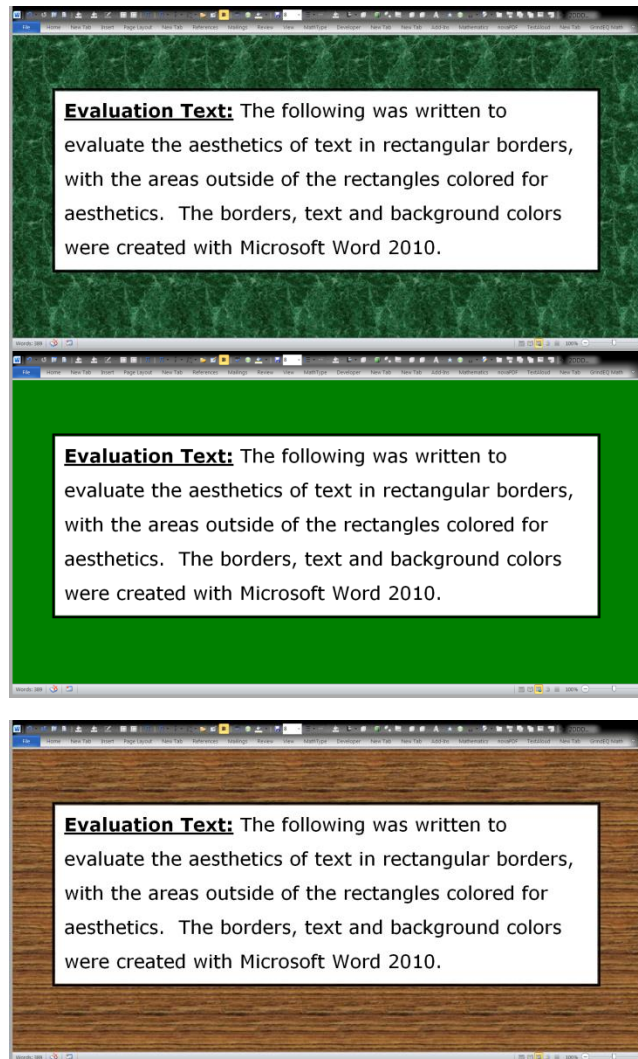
File Home New Tab Insert Page Layout New Tab References Mailings Review View MathType Developer New Tab New Tab Add-Ins Mathematics novaPDF TextAloud New Tab GrindEQ Math

**Evaluation Text:** The following was written to evaluate the aesthetics of text in rectangular borders, with the areas outside of the rectangles colored for aesthetics. The borders, text and background colors were created with Microsoft Word 2010.

Words: 389

File Home New Tab Insert Page Layout New Tab References Mailings Review View MathType Developer New Tab New Tab Add-Ins Mathematics novaPDF TextAloud New Tab GrindEQ Math

**Evaluation Text:** The following was written to evaluate the aesthetics of text in rectangular borders, with the areas outside of the rectangles colored for aesthetics. The borders, text and background colors were created with Microsoft Word 2010.

Words: 389 100%

File Home New Tab Insert Page Layout New Tab References Mailings Review View MathType Developer New Tab New Tab Add-Ins Mathematics novaPDF TextAloud New Tab GrindEQ Math

**Evaluation Text:** The following was written to evaluate the aesthetics of text in rectangular borders, with the areas outside of the rectangles colored for aesthetics. The borders, text and background colors were created with Microsoft Word 2010.

Words: 389 100%